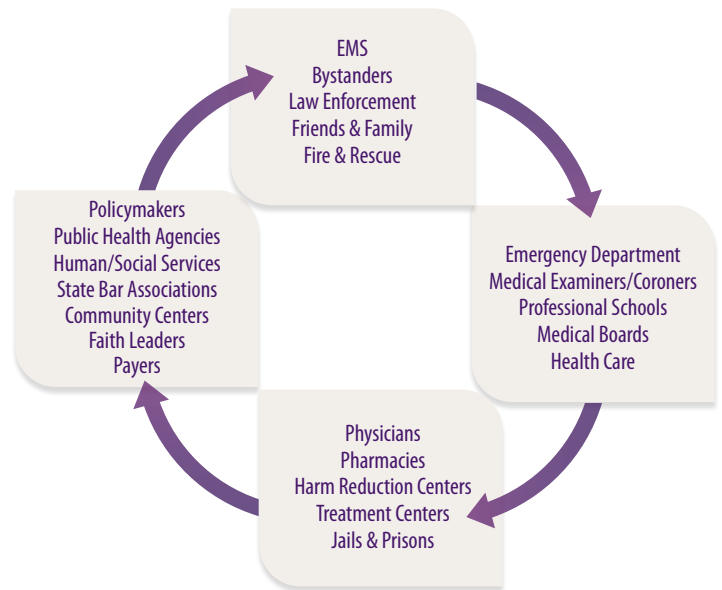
EMS
Bystanders
Law Enforcement
Friends & Family
Fire & Rescue

Emergency Department
Medical Examiners/Coroners
Professional Schools
Medical Boards
Health Care

Physicians
Pharmacies
Harm Reduction Centers
Treatment Centers
Jails & Prisons

Policymakers
Public Health Agencies
Human/Social Services
State Bar Associations
Community Centers
Faith Leaders
Payers